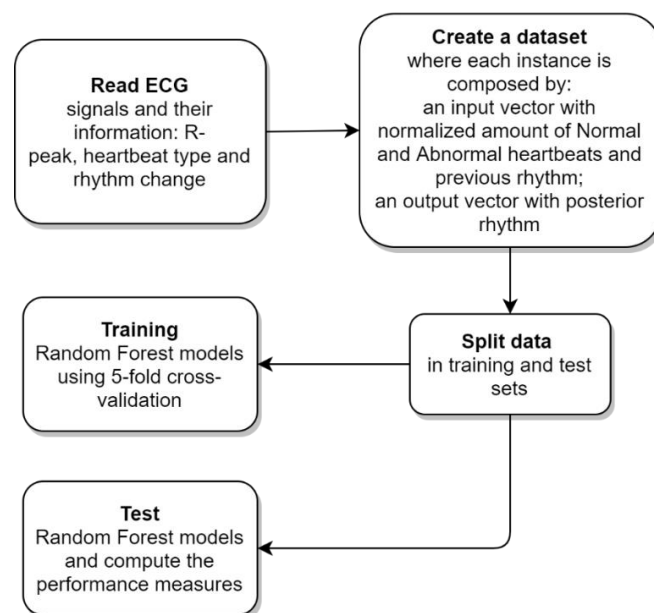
**Read ECG**
signals and their information: R-peak, heartbeat type and rhythm change

**Create a dataset**
where each instance is composed by:
an input vector with normalized amount of Normal and Abnormal heartbeats and previous rhythm;
an output vector with posterior rhythm

**Split data**
in training and test sets

**Training**
Random Forest models using 5-fold cross-validation

**Test**
Random Forest models and compute the performance measures